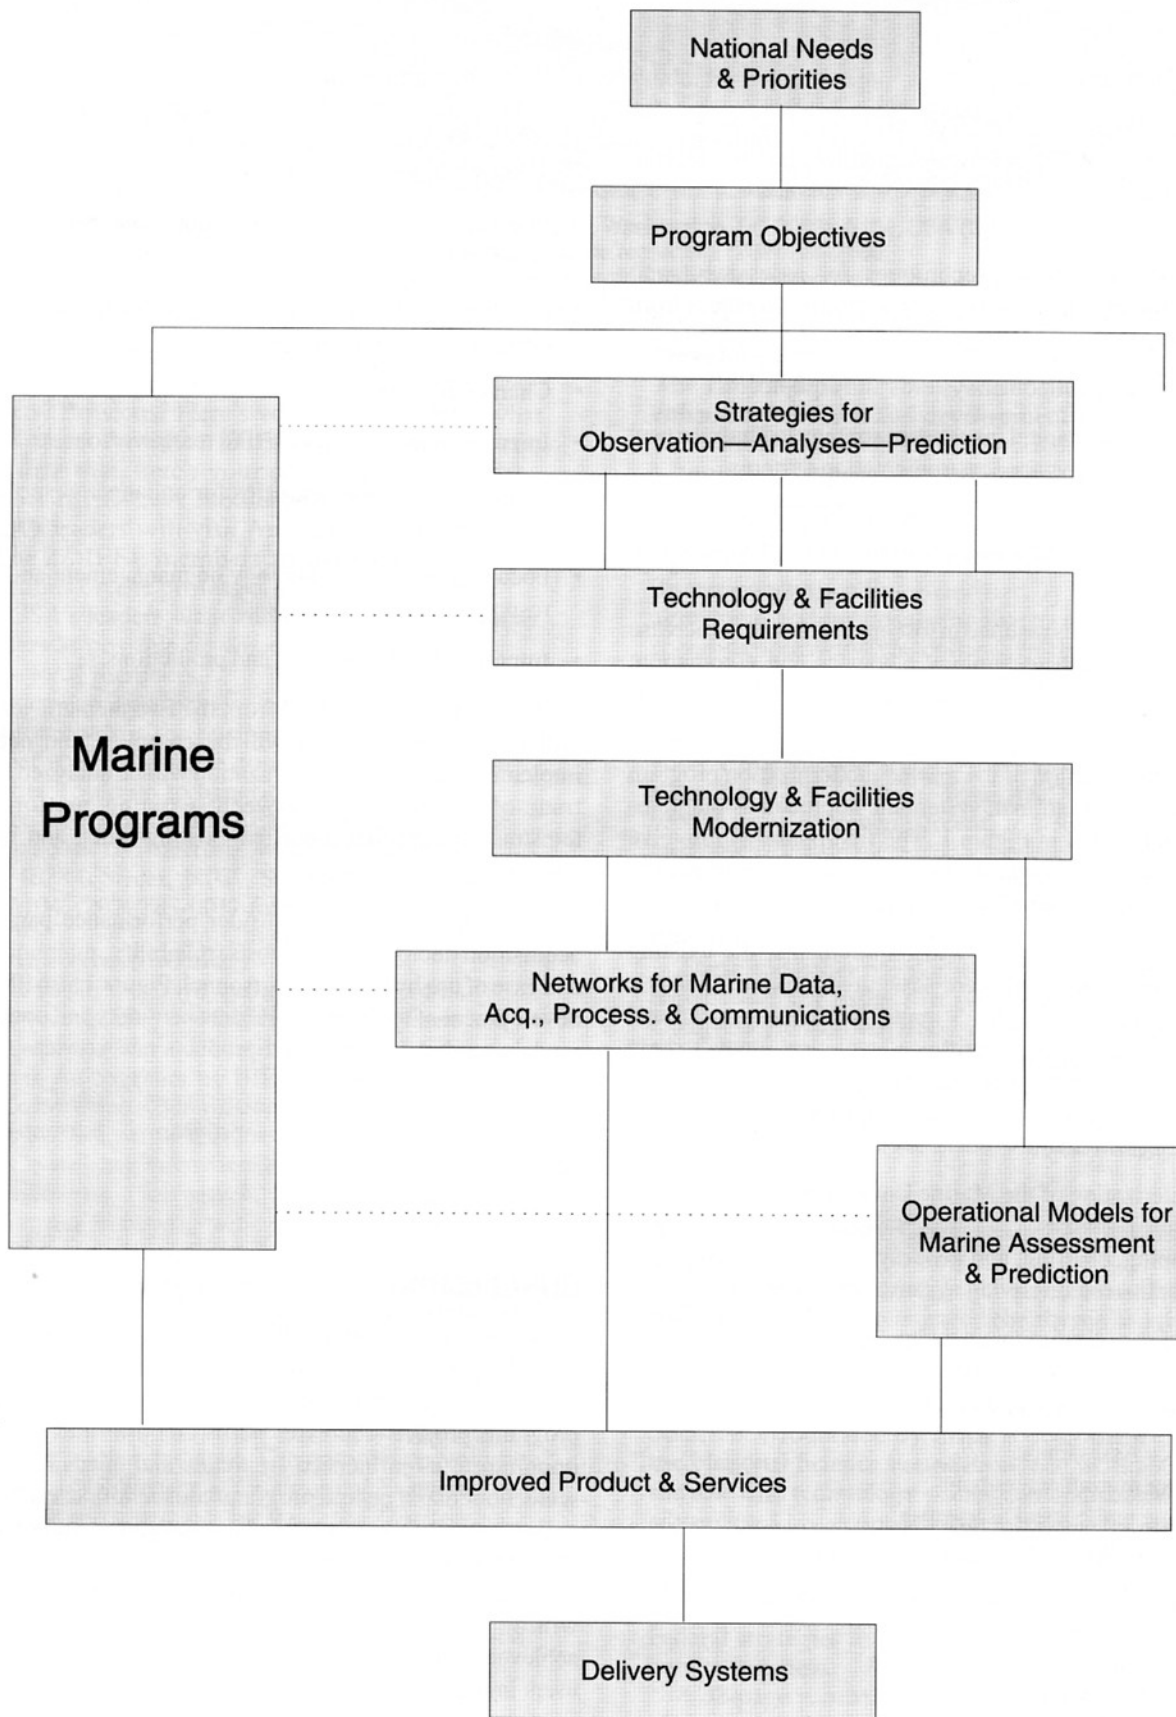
National Needs & Priorities

Program Objectives

Marine Programs

Strategies for Observation—Analyses—Prediction

Technology & Facilities Requirements

Technology & Facilities Modernization

Networks for Marine Data, Acq., Process. & Communications

Operational Models for Marine Assessment & Prediction

Improved Product & Services

Delivery Systems